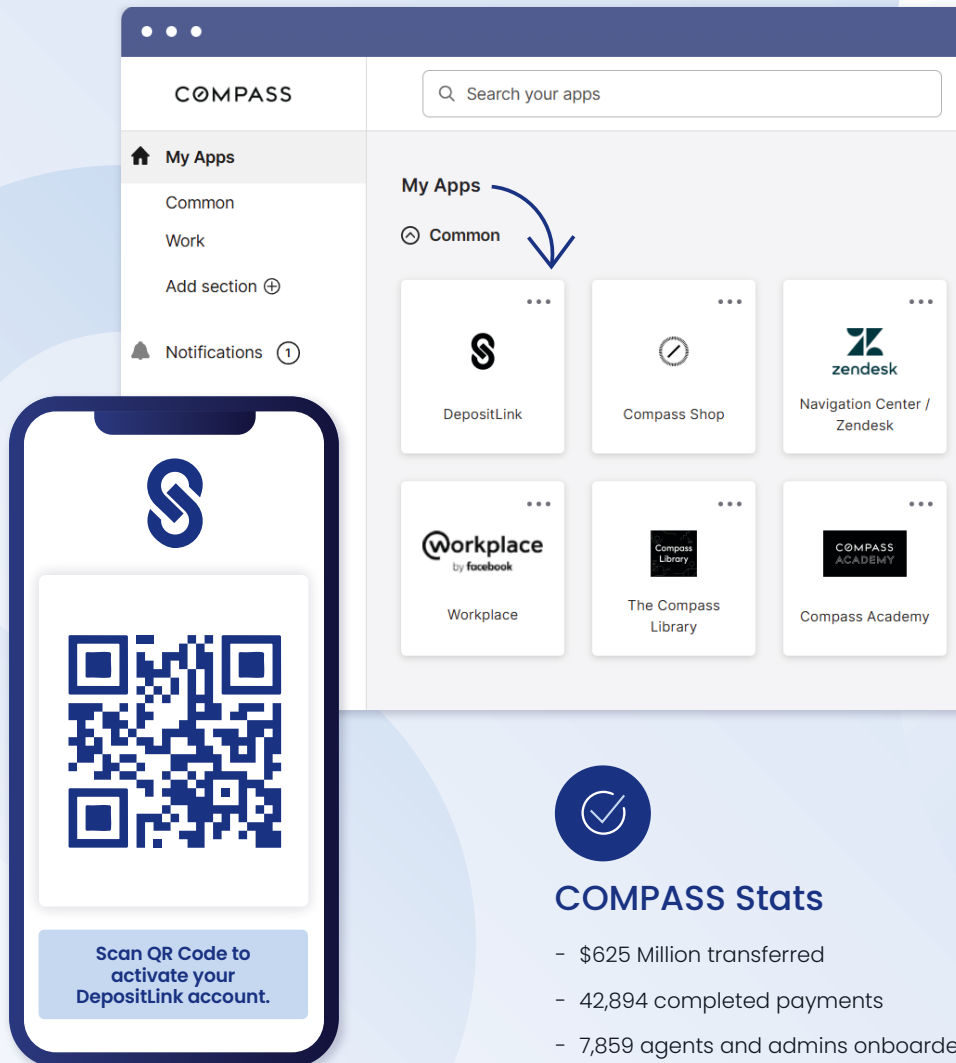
COMPASS

Search your apps

My Apps

Common

Work

Add section ⊕

Notifications 1

My Apps

Common

DepositLink

Compass Shop

zendesk

Navigation Center / Zendesk

Workplace by facebook

Workplace

Compass Library

The Compass Library

COMPASS ACADEMY

Compass Academy

Scan QR Code to activate your DepositLink account.

COMPASS Stats

- $625 Million transferred

- 42,894 completed payments

- 7,859 agents and admins onboarde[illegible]